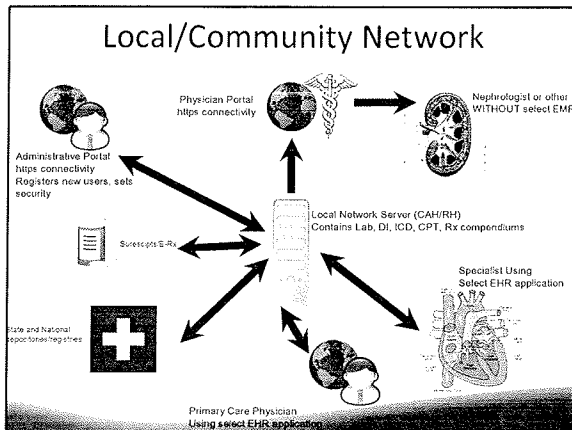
Local/Community Network

Physician Portal
https connectivity

Nephrologist or other
WITHOUT select EMR

Administrative Portal
https connectivity
Registers new users, sets
security

Surescripts/E-Rx

Local Network Server (CAH/RH)
Contains Lab, DI, ICD, CPT, Rx compendiums

Specialist Using
Select EHR application

State and National
repositories/registries

Primary Care Physician
Using select EHR application